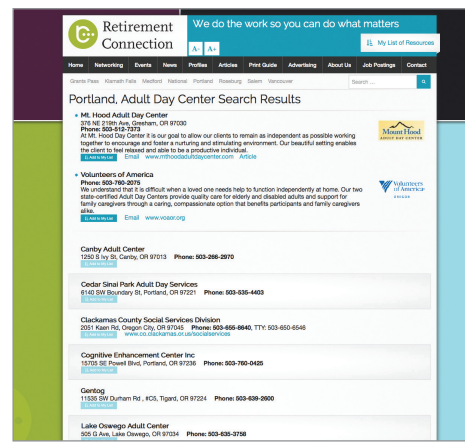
Retirement Connection

We do the work so you can do what matters

A- A+

My List of Resources

Home Networking Events News Profiles Articles Print Guide Advertising About Us Job Postings Contact

Grants Pass Klamath Falls Medford National Portland Roseburg Salem Vancouver

Search ...

Portland, Adult Day Center Search Results

Mt. Hood Adult Day Center
376 NE 219th Ave, Gresham, OR 97030
Phone: 503-512-7373
At Mt. Hood Day Center it is our goal to allow our clients to remain as independent as possible working together to encourage and foster a nurturing and stimulating environment. Our beautiful setting enables the client to feel relaxed and able to be a productive individual.
Add to My List Email www.mthoodadultdaycenter.com Article

Mount Hood

Volunteers of America
Phone: 503-760-2075
We understand that it is difficult when a loved one needs help to function independently at home. Our two state-certified Adult Day Centers provide quality care for elderly and disabled adults and support for family caregivers through a caring, compassionate option that benefits participants and family caregivers alike.
Add to My List Email www.voaor.org

Volunteers of America

Canby Adult Center
1250 S Ivy St, Canby, OR 97013 Phone: 503-266-2970
Add to My List

Cedar Sinai Park Adult Day Services
6140 SW Boundary St, Portland, OR 97221 Phone: 503-535-4403
Add to My List

Clackamas County Social Services Division
2051 Kaen Rd, Oregon City, OR 97045 Phone: 503-655-8640, TTY: 503-650-5646
Add to My List www.co.clackamas.or.us/socialservices

Cognitive Enhancement Center Inc
15705 SE Powell Blvd, Portland, OR 97236 Phone: 503-760-0425
Add to My List

Gentog
11535 SW Durham Rd , #C5, Tigard, OR 97224 Phone: 503-639-2600
Add to My List

Lake Oswego Adult Center
505 G Ave, Lake Oswego, OR 97034 Phone: 503-635-3758